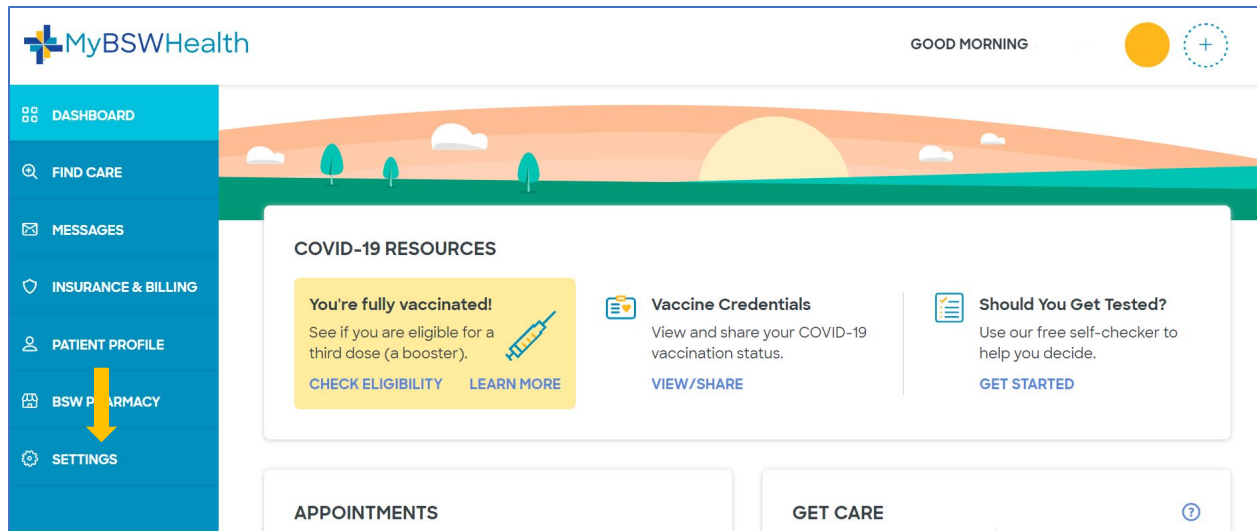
MyBSWHealth

GOOD MORNING

+

DASHBOARD

FIND CARE

MESSAGES

INSURANCE & BILLING

PATIENT PROFILE

BSW P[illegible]ARMACY

SETTINGS

COVID-19 RESOURCES

You're fully vaccinated!

See if you are eligible for a third dose (a booster).

CHECK ELIGIBILITY LEARN MORE

Vaccine Credentials

View and share your COVID-19 vaccination status.

VIEW/SHARE

Should You Get Tested?

Use our free self-checker to help you decide.

GET STARTED

APPOINTMENTS

GET CARE

?